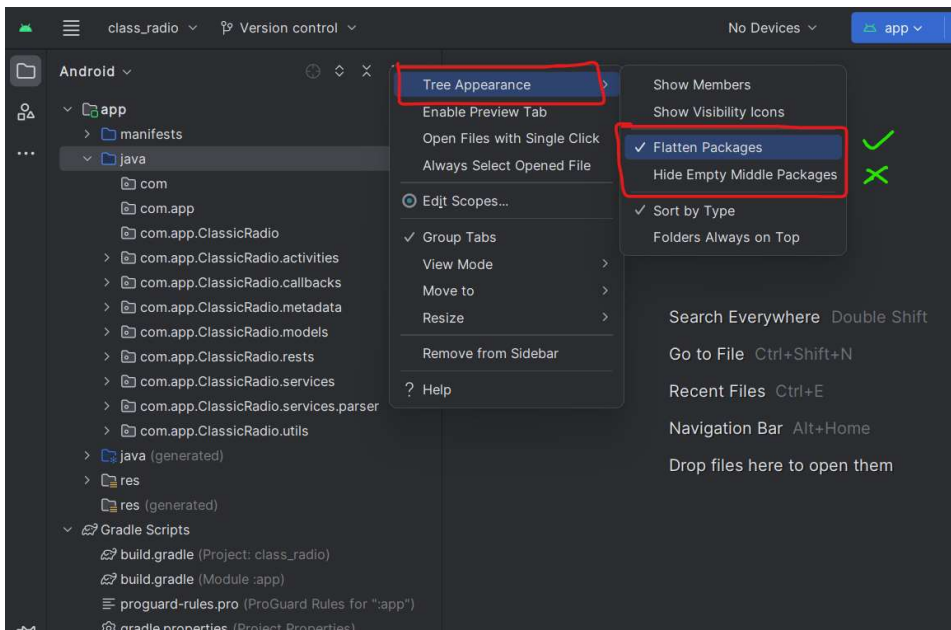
class_radio ∨ Version control ∨ No Devices ∨ app ∨

Android ∨

app
manifests
java
com
com.app
com.app.ClassicRadio
com.app.ClassicRadio.activities
com.app.ClassicRadio.callbacks
com.app.ClassicRadio.metadata
com.app.ClassicRadio.models
com.app.ClassicRadio.rests
com.app.ClassicRadio.services
com.app.ClassicRadio.services.parser
com.app.ClassicRadio.utils
java (generated)
res
res (generated)
Gradle Scripts
build.gradle (Project: class_radio)
build.gradle (Module :app)
proguard-rules.pro (ProGuard Rules for ":app")
gradle.properties (Project Properties)

Tree Appearance
Enable Preview Tab
Open Files with Single Click
Always Select Opened File
Edit Scopes...
✓ Group Tabs
View Mode
Move to
Resize
Remove from Sidebar
? Help

Show Members
Show Visibility Icons
✓ Flatten Packages
Hide Empty Middle Packages
✓ Sort by Type
Folders Always on Top

Search Everywhere Double Shift
Go to File Ctrl+Shift+N
Recent Files Ctrl+E
Navigation Bar Alt+Home
Drop files here to open them